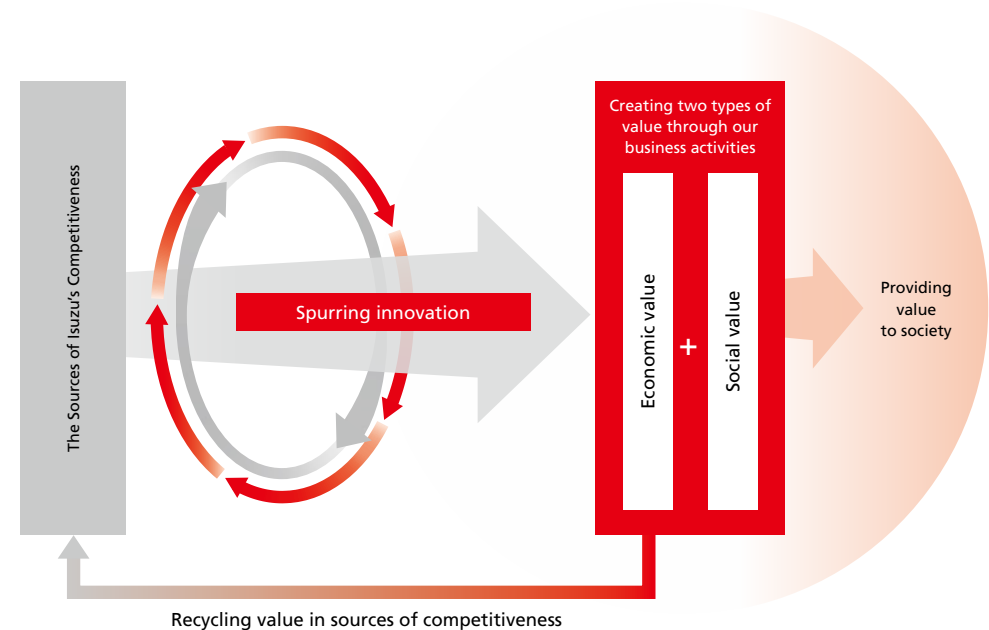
The Sources of Isuzu's Competitiveness

Spurring innovation

Creating two types of value through our business activities

Economic value

+

Social value

Providing value to society

Recycling value in sources of competitiveness